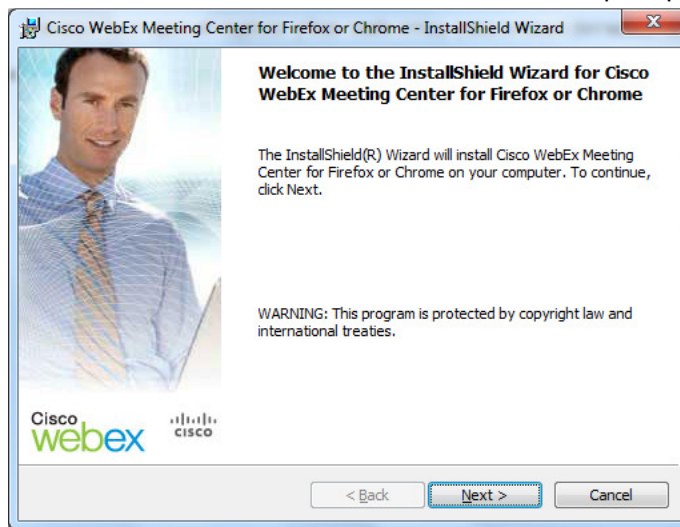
Cisco WebEx Meeting Center for Firefox or Chrome - InstallShield Wizard

Welcome to the InstallShield Wizard for Cisco WebEx Meeting Center for Firefox or Chrome

The InstallShield(R) Wizard will install Cisco WebEx Meeting Center for Firefox or Chrome on your computer. To continue, click Next.

WARNING: This program is protected by copyright law and international treaties.

Cisco webex

cisco

< Back

Next >

Cancel